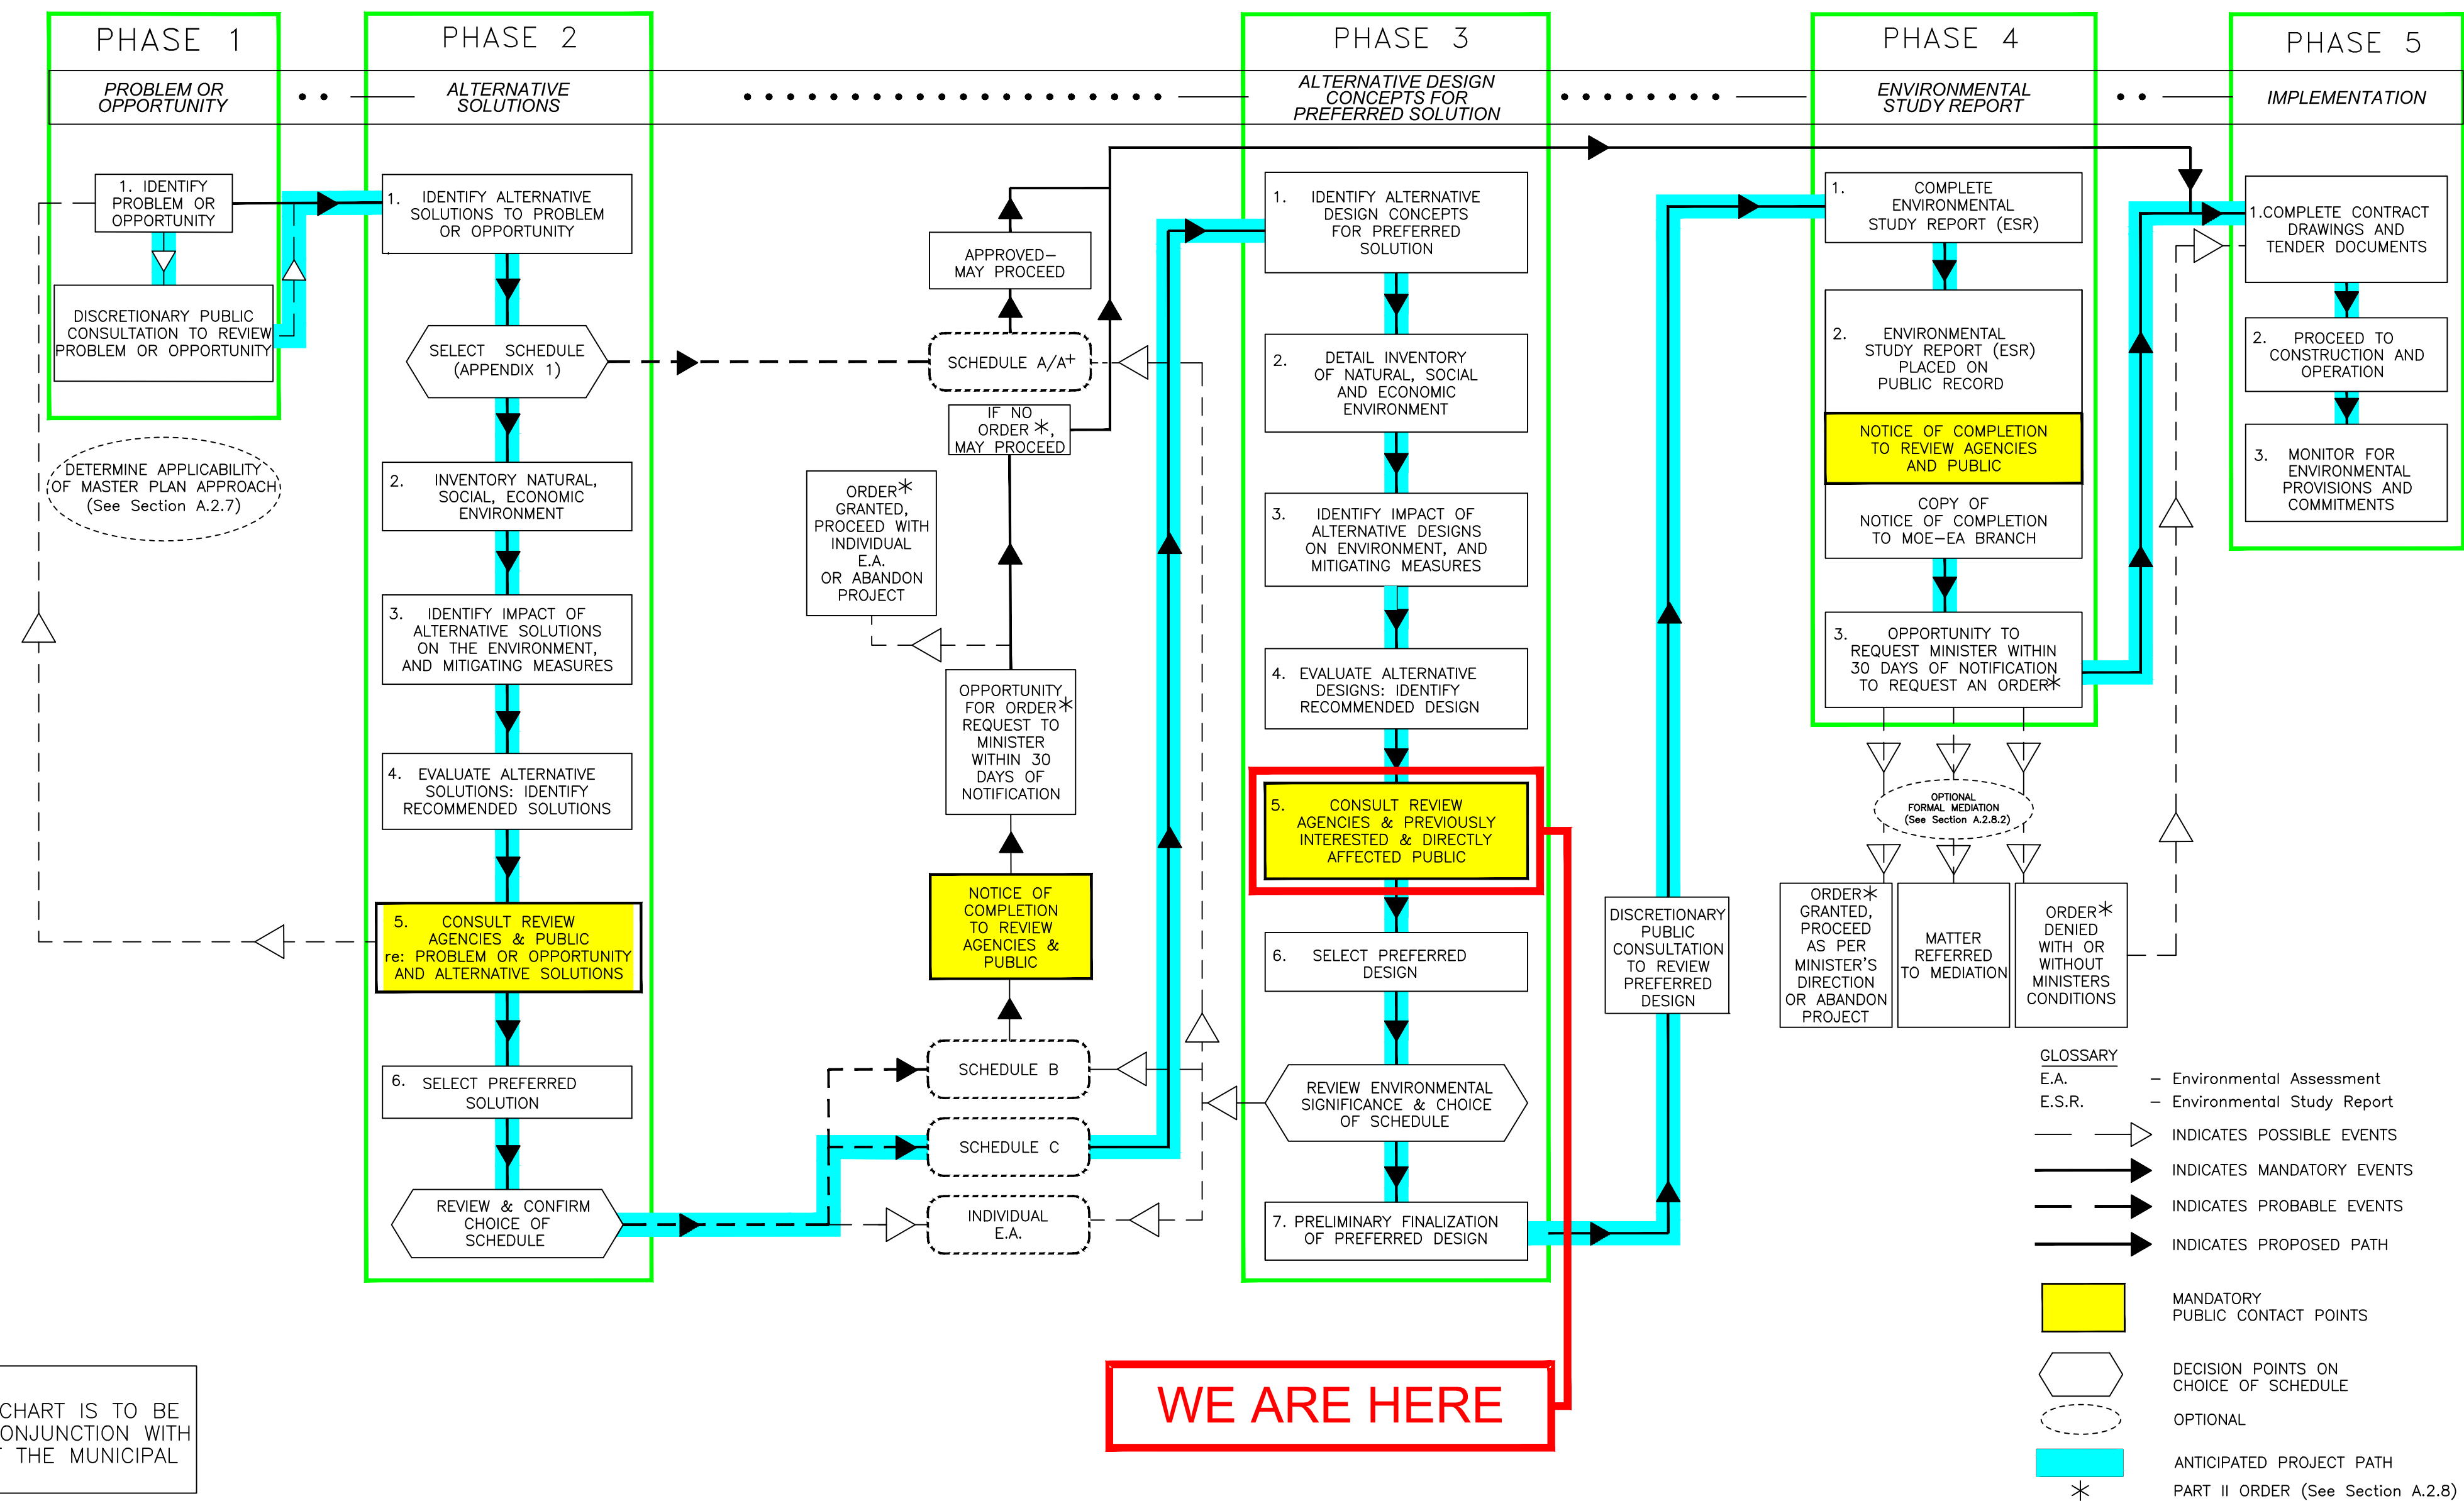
PHASE 1

PROBLEM OR OPPORTUNITY

PHASE 2

ALTERNATIVE SOLUTIONS

PHASE 3

ALTERNATIVE DESIGN CONCEPTS FOR PREFERRED SOLUTION

PHASE 4

ENVIRONMENTAL STUDY REPORT

PHASE 5

IMPLEMENTATION

1. IDENTIFY PROBLEM OR OPPORTUNITY

DISCRETIONARY PUBLIC CONSULTATION TO REVIEW PROBLEM OR OPPORTUNITY

DETERMINE APPLICABILITY OF MASTER PLAN APPROACH (See Section A.2.7)

1. IDENTIFY ALTERNATIVE SOLUTIONS TO PROBLEM OR OPPORTUNITY

SELECT SCHEDULE (APPENDIX 1)

2. INVENTORY NATURAL, SOCIAL, ECONOMIC ENVIRONMENT

3. IDENTIFY IMPACT OF ALTERNATIVE SOLUTIONS ON THE ENVIRONMENT, AND MITIGATING MEASURES

4. EVALUATE ALTERNATIVE SOLUTIONS: IDENTIFY RECOMMENDED SOLUTIONS

5. CONSULT REVIEW AGENCIES & PUBLIC re: PROBLEM OR OPPORTUNITY AND ALTERNATIVE SOLUTIONS

6. SELECT PREFERRED SOLUTION

REVIEW & CONFIRM CHOICE OF SCHEDULE

APPROVED– MAY PROCEED

SCHEDULE A/A+

IF NO ORDER ✱, MAY PROCEED

ORDER✱ GRANTED, PROCEED WITH INDIVIDUAL E.A. OR ABANDON PROJECT

OPPORTUNITY FOR ORDER✱ REQUEST TO MINISTER WITHIN 30 DAYS OF NOTIFICATION

NOTICE OF COMPLETION TO REVIEW AGENCIES & PUBLIC

SCHEDULE B

SCHEDULE C

INDIVIDUAL E.A.

1. IDENTIFY ALTERNATIVE DESIGN CONCEPTS FOR PREFERRED SOLUTION

2. DETAIL INVENTORY OF NATURAL, SOCIAL AND ECONOMIC ENVIRONMENT

3. IDENTIFY IMPACT OF ALTERNATIVE DESIGNS ON ENVIRONMENT, AND MITIGATING MEASURES

4. EVALUATE ALTERNATIVE DESIGNS: IDENTIFY RECOMMENDED DESIGN

5. CONSULT REVIEW AGENCIES & PREVIOUSLY INTERESTED & DIRECTLY AFFECTED PUBLIC

6. SELECT PREFERRED DESIGN

REVIEW ENVIRONMENTAL SIGNIFICANCE & CHOICE OF SCHEDULE

7. PRELIMINARY FINALIZATION OF PREFERRED DESIGN

DISCRETIONARY PUBLIC CONSULTATION TO REVIEW PREFERRED DESIGN

WE ARE HERE

1. COMPLETE ENVIRONMENTAL STUDY REPORT (ESR)

2. ENVIRONMENTAL STUDY REPORT (ESR) PLACED ON PUBLIC RECORD

NOTICE OF COMPLETION TO REVIEW AGENCIES AND PUBLIC

COPY OF NOTICE OF COMPLETION TO MOE–EA BRANCH

3. OPPORTUNITY TO REQUEST MINISTER WITHIN 30 DAYS OF NOTIFICATION TO REQUEST AN ORDER✱

OPTIONAL FORMAL MEDIATION (See Section A.2.8.2)

ORDER✱ GRANTED, PROCEED AS PER MINISTER'S DIRECTION OR ABANDON PROJECT

MATTER REFERRED TO MEDIATION

ORDER✱ DENIED WITH OR WITHOUT MINISTERS CONDITIONS

1.COMPLETE CONTRACT DRAWINGS AND TENDER DOCUMENTS

2. PROCEED TO CONSTRUCTION AND OPERATION

3. MONITOR FOR ENVIRONMENTAL PROVISIONS AND COMMITMENTS

GLOSSARY
E.A. – Environmental Assessment
E.S.R. – Environmental Study Report
INDICATES POSSIBLE EVENTS
INDICATES MANDATORY EVENTS
INDICATES PROBABLE EVENTS
INDICATES PROPOSED PATH
MANDATORY PUBLIC CONTACT POINTS
DECISION POINTS ON CHOICE OF SCHEDULE
OPTIONAL
ANTICIPATED PROJECT PATH
✱ PART II ORDER (See Section A.2.8)

CHART IS TO BE
ONJUNCTION WITH
THE MUNICIPAL